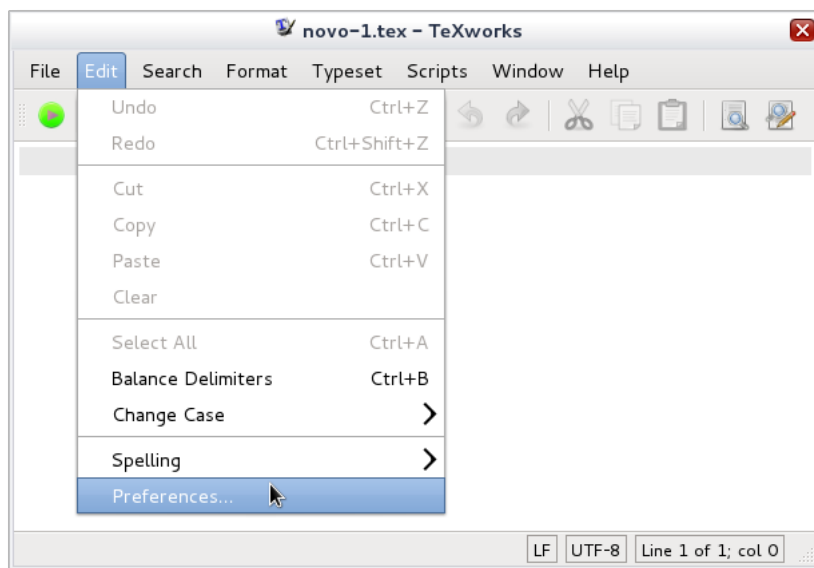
novo-1.tex - TeXworks

File Edit Search Format Typeset Scripts Window Help

Undo Ctrl+Z
Redo Ctrl+Shift+Z

Cut Ctrl+X
Copy Ctrl+C
Paste Ctrl+V
Clear

Select All Ctrl+A
Balance Delimiters Ctrl+B
Change Case

Spelling
Preferences...

LF UTF-8 Line 1 of 1; col 0